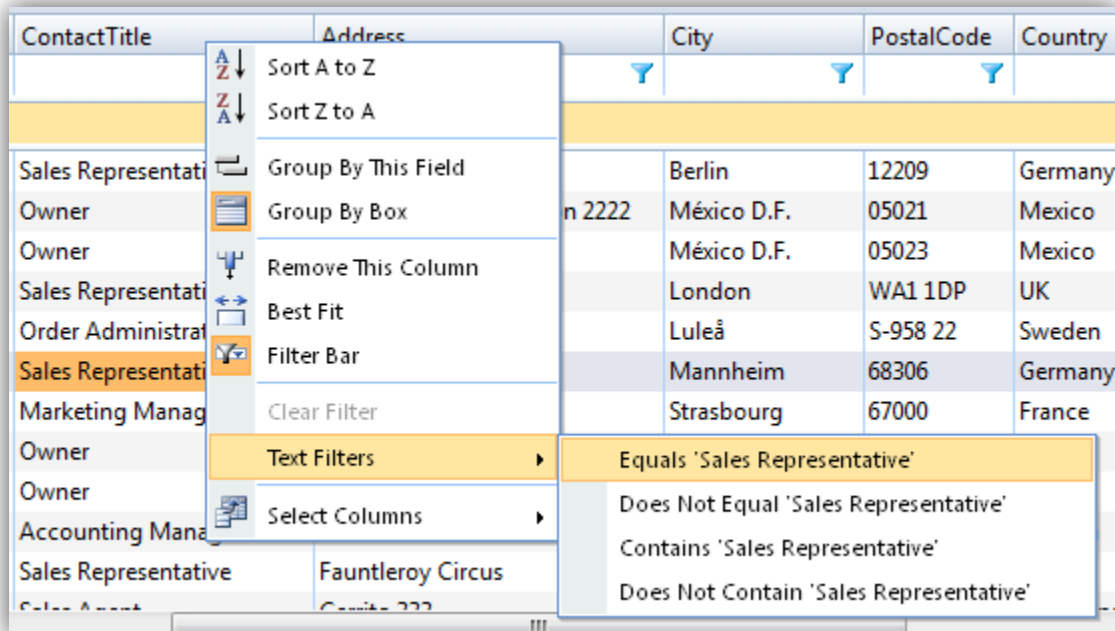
| ContactTitle | Address | City | PostalCode | Country |
|---|---|---|---|---|
| Sales Representati | | Berlin | 12209 | Germany |
| Owner | n 2222 | México D.F. | 05021 | Mexico |
| Owner | | México D.F. | 05023 | Mexico |
| Sales Representati | | London | WA1 1DP | UK |
| Order Administrat | | Luleå | S-958 22 | Sweden |
| Sales Representati | | Mannheim | 68306 | Germany |
| Marketing Manag | | Strasbourg | 67000 | France |
| Owner | | | | |
| Owner | | | | |
| Accounting Manag | | | | |
| Sales Representative | Fauntleroy Circus | | | |
| Sales Agent | Cerrito 333 | | | |

Sort A to Z
Sort Z to A
Group By This Field
Group By Box
Remove This Column
Best Fit
Filter Bar
Clear Filter
Text Filters
Select Columns

Equals 'Sales Representative'
Does Not Equal 'Sales Representative'
Contains 'Sales Representative'
Does Not Contain 'Sales Representative'